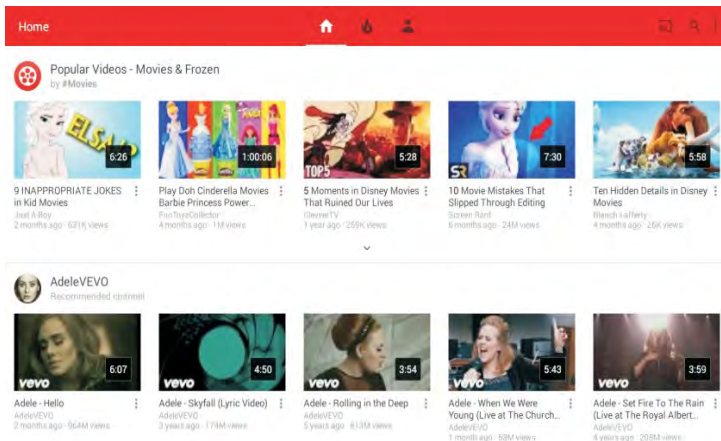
Home

Popular Videos - Movies & Frozen
by #Movies

ELSA

6:26
9 INAPPROPRIATE JOKES in Kid Movies
Joel A Boy
2 months ago · 631K views

1:00:06
Play Doh Cinderella Movies Barbie Princess Power...
FunToysCollector
4 months ago · 1M views

TOP5
5:28
5 Moments in Disney Movies That Ruined Our Lives
CleverTV
1 year ago · 255K views

SR
7:30
10 Movie Mistakes That Slipped Through Editing
Screen Rant
6 months ago · 24M views

5:58
Ten Hidden Details in Disney Movies
Blanch Lafferty
4 months ago · 26K views

AdeleVEVO
Recommended channel

vevo
6:07
Adele - Hello
AdeleVEVO
2 months ago · 564M views

vevo
4:50
Adele - Skyfall (Lyric Video)
AdeleVEVO
3 years ago · 179M views

vevo
3:54
Adele - Rolling in the Deep
AdeleVEVO
5 years ago · 613M views

vevo
5:43
Adele - When We Were Young (Live at The Church...
AdeleVEVO
1 month ago · 58M views

vevo
3:59
Adele - Set Fire To The Rain (Live at The Royal Albert...
AdeleVEVO
4 years ago · 208M views